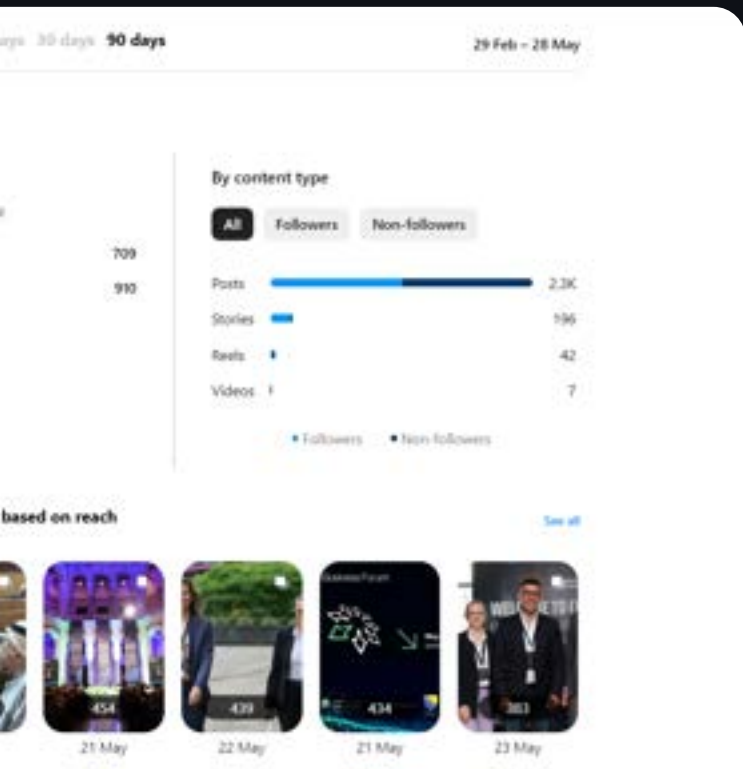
ays 30 days **90 days**

29 Feb – 28 May

By content type

All Followers Non-followers

709

910

Posts 2.3K

Stories 196

Reels 42

Videos 7

• Followers • Non-followers

based on reach

See all

454

21 May

439

22 May

434

21 May

383

23 May